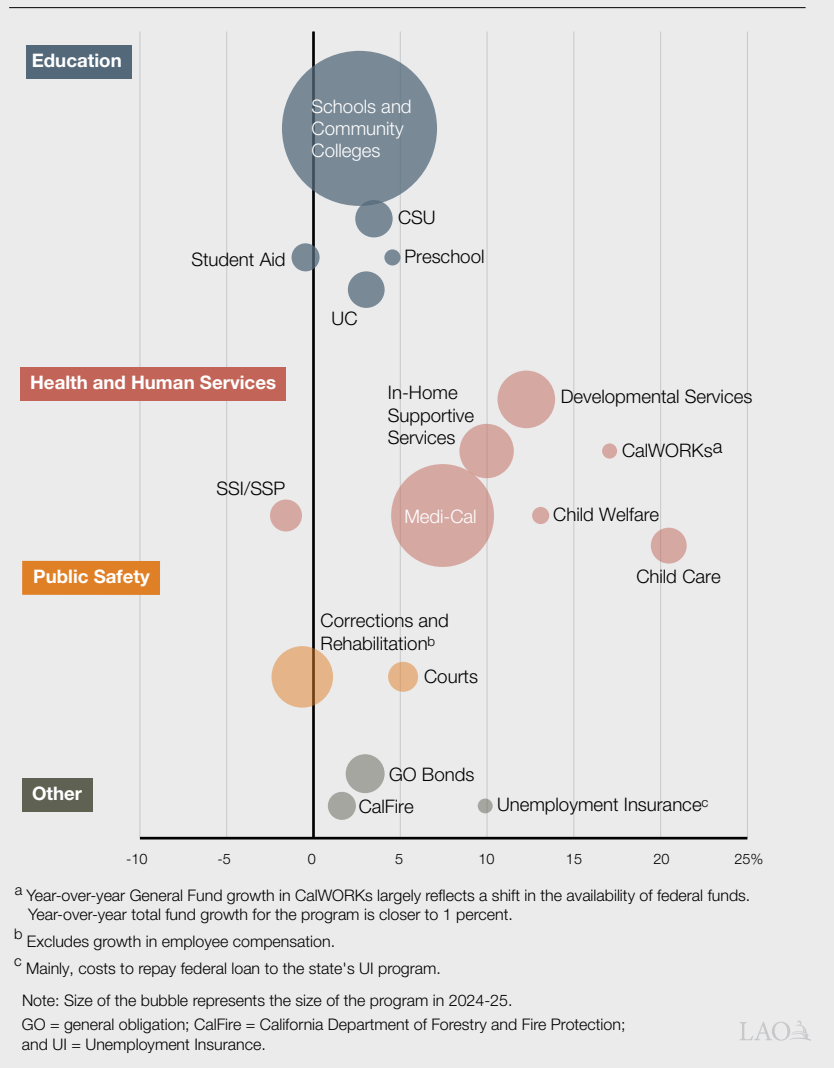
Education

Schools and Community Colleges

CSU

Student Aid

Preschool

UC

Health and Human Services

In-Home Supportive Services

Developmental Services

CalWORKs$^a$

SSI/SSP

Medi-Cal

Child Welfare

Public Safety

Child Care

Corrections and Rehabilitation$^b$

Courts

GO Bonds

Other

CalFire

Unemployment Insurance$^c$

-10 -5 0 5 10 15 20 25%

$^a$ Year-over-year General Fund growth in CalWORKs largely reflects a shift in the availability of federal funds. Year-over-year total fund growth for the program is closer to 1 percent.

$^b$ Excludes growth in employee compensation.

$^c$ Mainly, costs to repay federal loan to the state's UI program.

Note: Size of the bubble represents the size of the program in 2024-25.

GO = general obligation; CalFire = California Department of Forestry and Fire Protection; and UI = Unemployment Insurance.

LAO